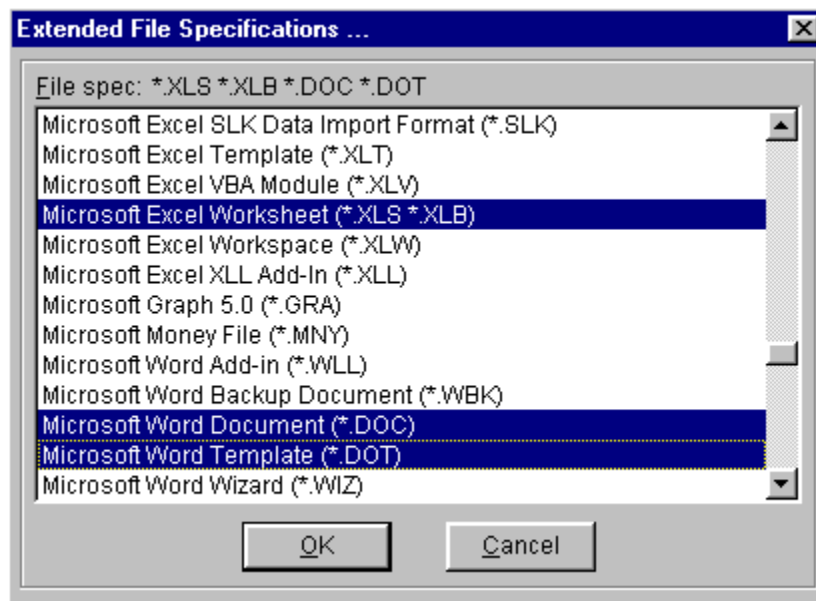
Extended File Specifications ...

File spec: *.XLS *.XLB *.DOC *.DOT

Microsoft Excel SLK Data Import Format (*.SLK)
Microsoft Excel Template (*.XLT)
Microsoft Excel VBA Module (*.XLV)
Microsoft Excel Worksheet (*.XLS *.XLB)
Microsoft Excel Workspace (*.XLW)
Microsoft Excel XLL Add-In (*.XLL)
Microsoft Graph 5.0 (*.GRA)
Microsoft Money File (*.MNY)
Microsoft Word Add-in (*.WLL)
Microsoft Word Backup Document (*.WBK)
Microsoft Word Document (*.DOC)
Microsoft Word Template (*.DOT)
Microsoft Word Wizard (*.WIZ)

OK

Cancel